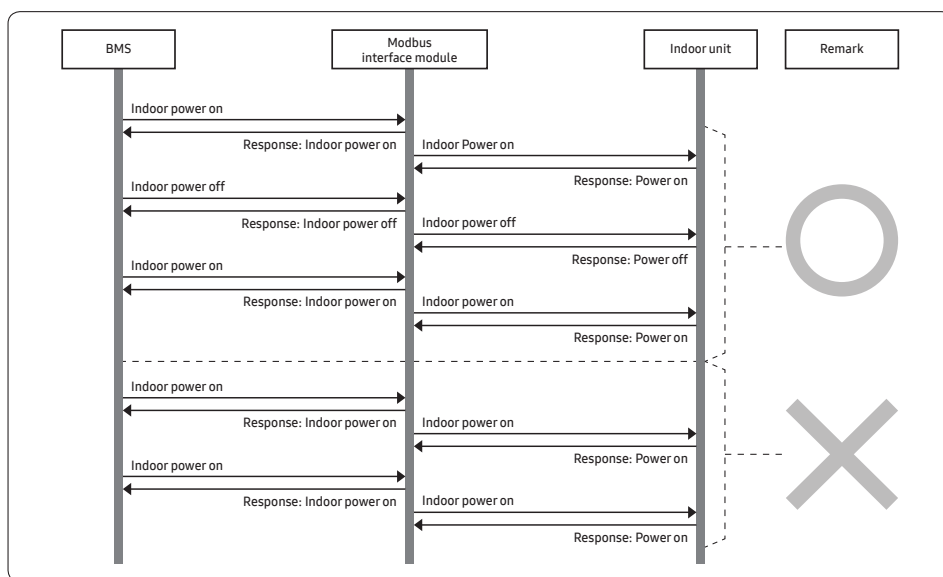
BMS

Modbus interface module

Indoor unit

Remark

Indoor power on

Response: Indoor power on

Indoor Power on

Response: Power on

Indoor power off

Response: Indoor power off

Indoor power off

Response: Power off

Indoor power on

Response: Indoor power on

Indoor power on

Response: Power on

Indoor power on

Response: Indoor power on

Indoor power on

Response: Power on

Indoor power on

Response: Indoor power on

Indoor power on

Response: Power on